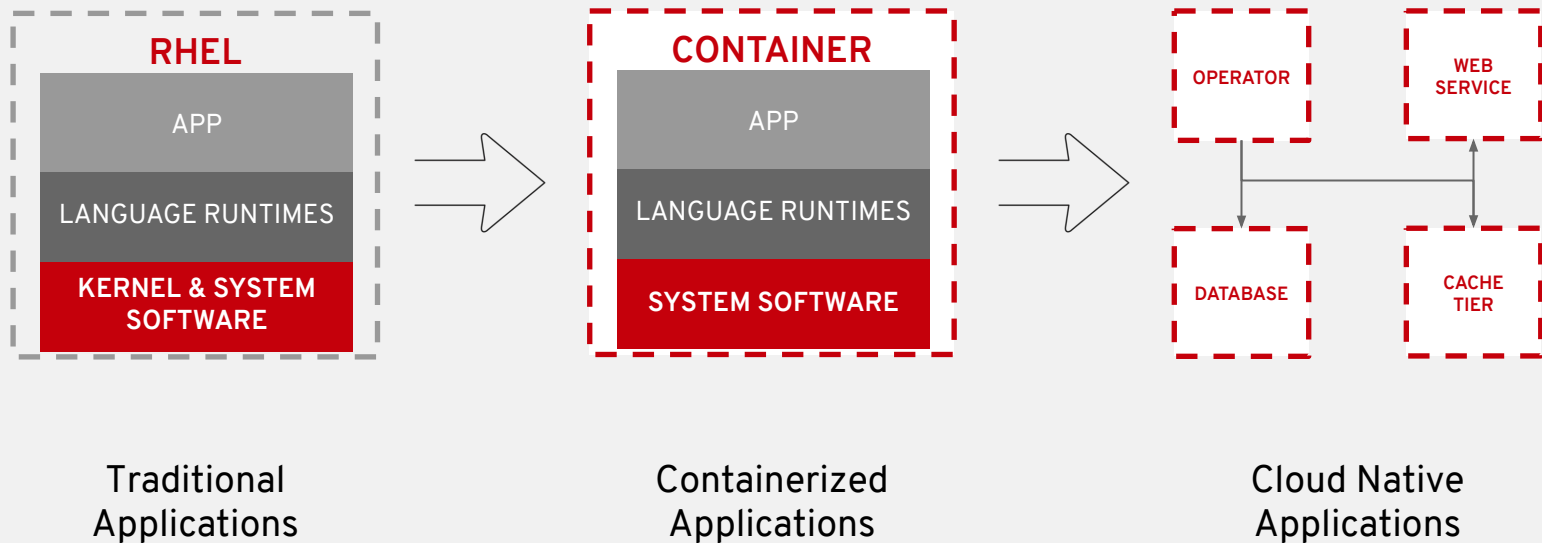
RHEL
APP
LANGUAGE RUNTIMES
KERNEL & SYSTEM SOFTWARE

CONTAINER
APP
LANGUAGE RUNTIMES
SYSTEM SOFTWARE

OPERATOR
WEB SERVICE
DATABASE
CACHE TIER

Traditional Applications

Containerized Applications

Cloud Native Applications